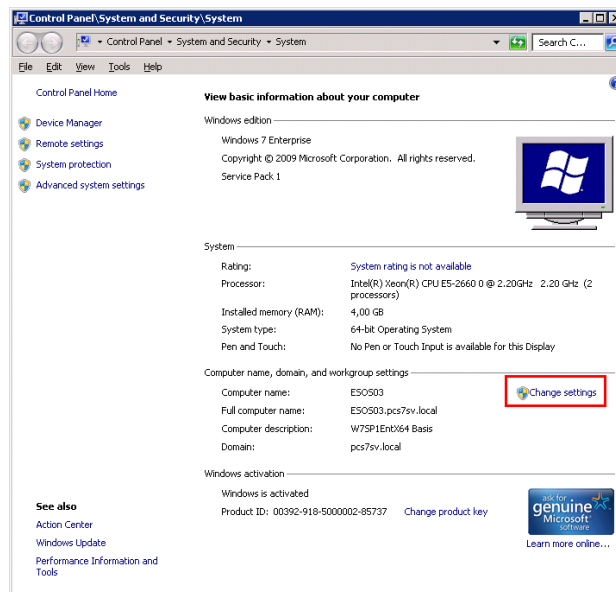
Control Panel\System and Security\System

Control Panel ▸ System and Security ▸ System

Search C...

File Edit View Tools Help

Control Panel Home

Device Manager

Remote settings

System protection

Advanced system settings

View basic information about your computer

Windows edition

Windows 7 Enterprise

Copyright © 2009 Microsoft Corporation. All rights reserved.

Service Pack 1

System

| | |
|---|---|
| Rating: | System rating is not available |
| Processor: | Intel(R) Xeon(R) CPU E5-2660 0 @ 2.20GHz 2.20 GHz (2 processors) |
| Installed memory (RAM): | 4,00 GB |
| System type: | 64-bit Operating System |
| Pen and Touch: | No Pen or Touch Input is available for this Display |

Computer name, domain, and workgroup settings

| | |
|---|---|
| Computer name: | ES0503 |
| Full computer name: | ES0503.pcs7sv.local |
| Computer description: | W7SP1EntX64 Basis |
| Domain: | pcs7sv.local |

Change settings

Windows activation

Windows is activated

Product ID: 00392-918-5000002-85737 Change product key

ask for genuine Microsoft software

Learn more online...

See also

Action Center

Windows Update

Performance Information and Tools